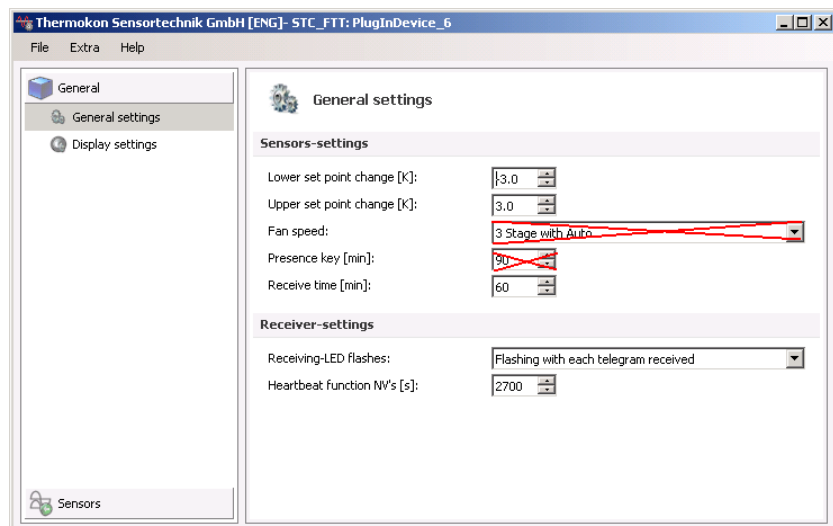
Thermokon Sensortechnik GmbH [ENG]- STC_FTT: PlugInDevice_6

File Extra Help

General

General settings

Display settings

Sensors

General settings

Sensors-settings

Lower set point change [K]: -3.0

Upper set point change [K]: 3.0

Fan speed: 3 Stage with Auto

Presence key [min]: 90

Receive time [min]: 60

Receiver-settings

Receiving-LED flashes: Flashing with each telegram received

Heartbeat function NV's [s]: 2700